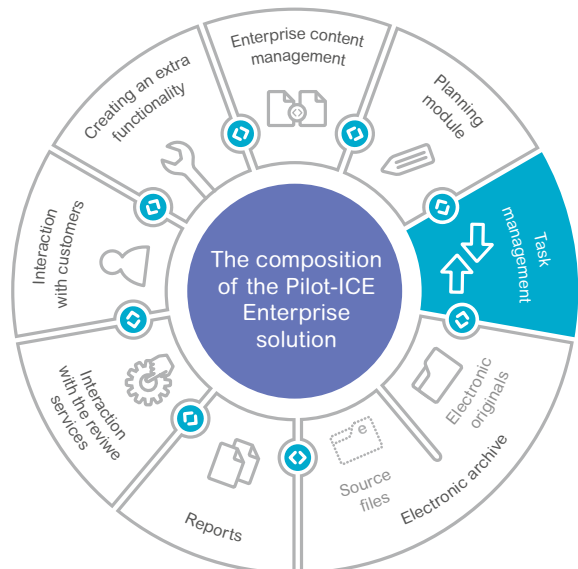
The composition of the Pilot-ICE Enterprise solution

Enterprise content management

Planning module

Task management

Electronic originals

Source files

Electronic archive

Reports

Interaction with the reviwe services

Interaction with customers

Creating an extra functionality